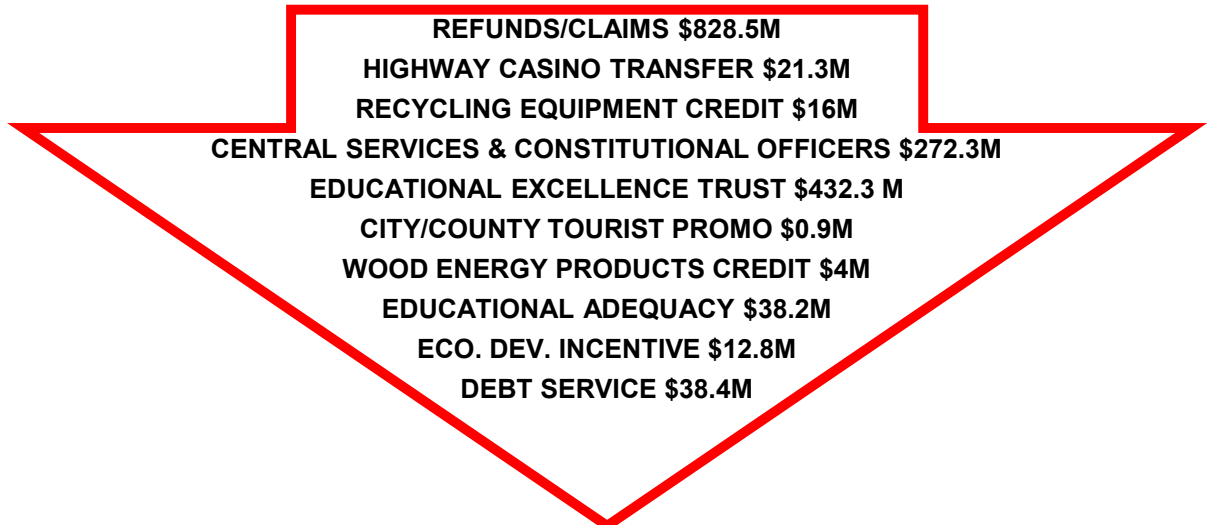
REFUNDS/CLAIMS \$828.5M
HIGHWAY CASINO TRANSFER \$21.3M
RECYCLING EQUIPMENT CREDIT \$16M
CENTRAL SERVICES & CONSTITUTIONAL OFFICERS \$272.3M
EDUCATIONAL EXCELLENCE TRUST \$432.3 M
CITY/COUNTY TOURIST PROMO \$0.9M
WOOD ENERGY PRODUCTS CREDIT \$4M
EDUCATIONAL ADEQUACY \$38.2M
ECO. DEV. INCENTIVE \$12.8M
DEBT SERVICE \$38.4M